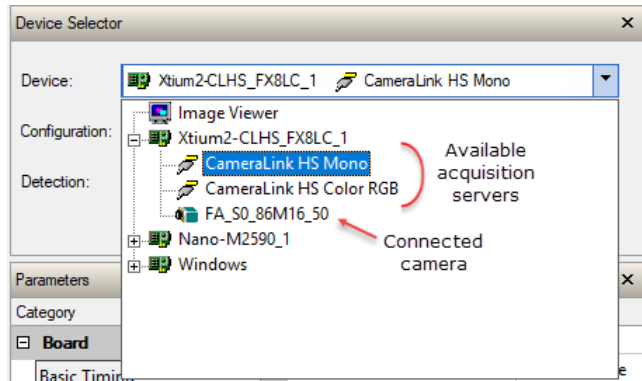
Device Selector

Device: Xtium2-CLHS_FX8LC_1 CameraLink HS Mono

Configuration:

Detection:

Image Viewer
Xtium2-CLHS_FX8LC_1
CameraLink HS Mono
CameraLink HS Color RGB
FA_S0_86M16_50
Nano-M2590_1
Windows

Available acquisition servers

Connected camera

Parameters
Category
Board
Basic Timin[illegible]